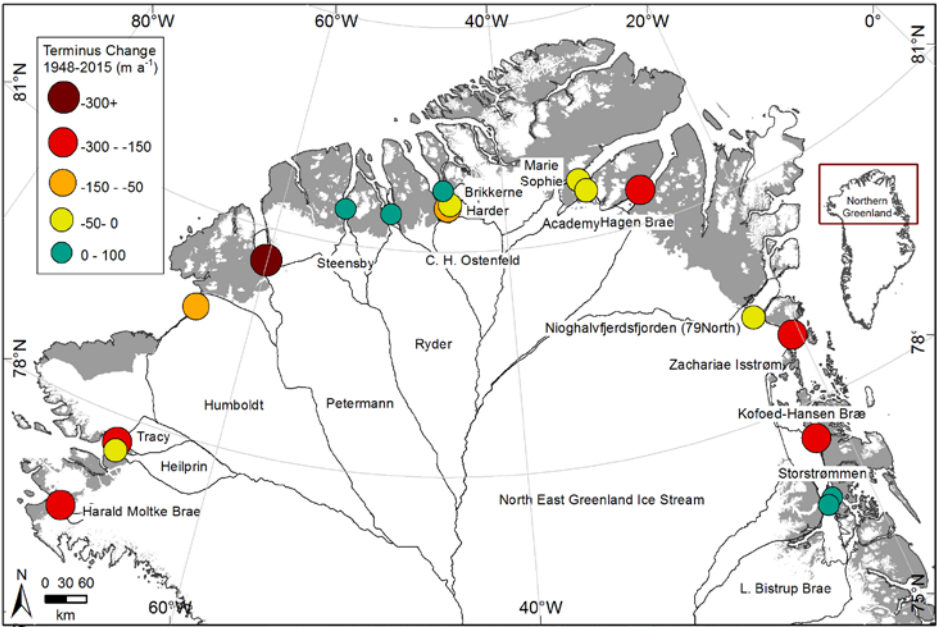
80°W
60°W
40°W
20°W
0°
81°N
81°N
Terminus Change 1948-2015 ($m\ a^{-1}$)
-300+
-300 - -150
-150 - -50
-50- 0
0 - 100
Northern Greenland
Marie Sophie
Brikkerne
Harder
Academy
Hagen Brae
Steensby
C. H. Ostenfeld
Ryder
Nioghalvfjerdsfjorden (79North)
78°N
78°
Zachariae Isstrøm
Humboldt
Petermann
Kofoed-Hansen Bræ
Tracy
Heilprin
Storstrømmen
Harald Moltke Brae
North East Greenland Ice Stream
N
0 30 60
km
L. Bistrup Brae
60°W
40°W
75°N